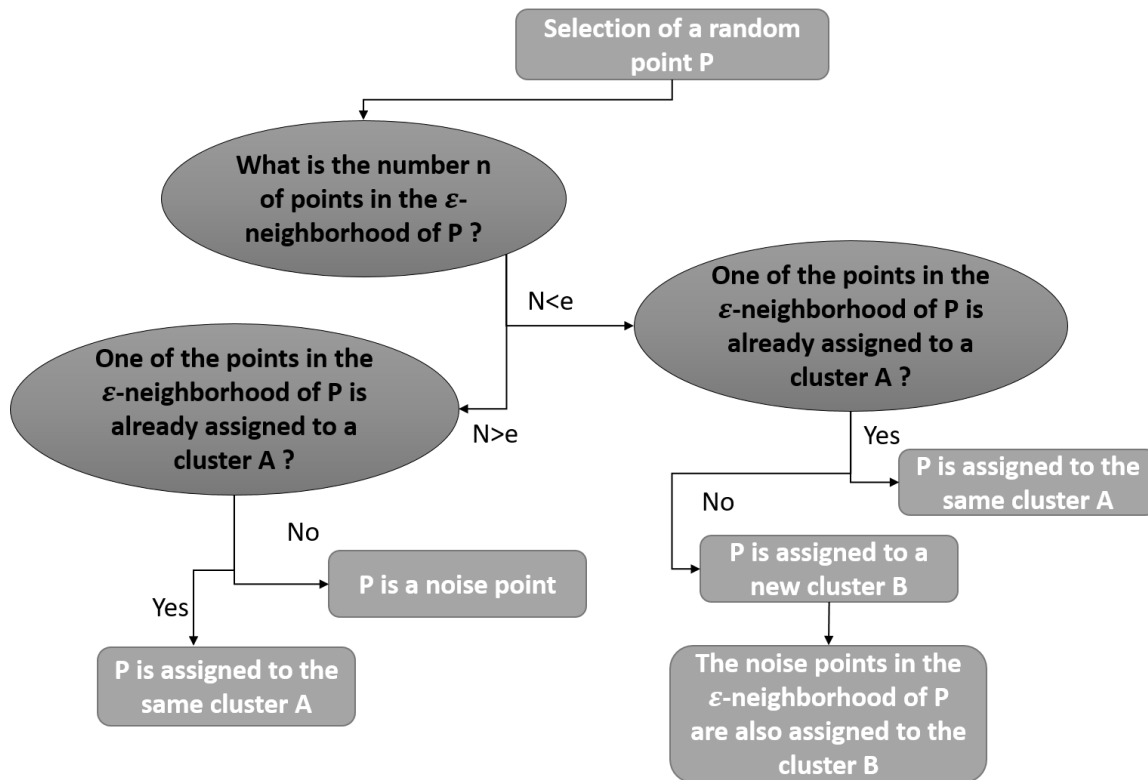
Selection of a random point P

What is the number n of points in the $\varepsilon$-neighborhood of P ?

N<e

One of the points in the $\varepsilon$-neighborhood of P is already assigned to a cluster A ?

One of the points in the $\varepsilon$-neighborhood of P is already assigned to a cluster A ?

N>e

Yes

P is assigned to the same cluster A

No

No

P is assigned to a new cluster B

P is a noise point

Yes

P is assigned to the same cluster A

The noise points in the $\varepsilon$-neighborhood of P are also assigned to the cluster B